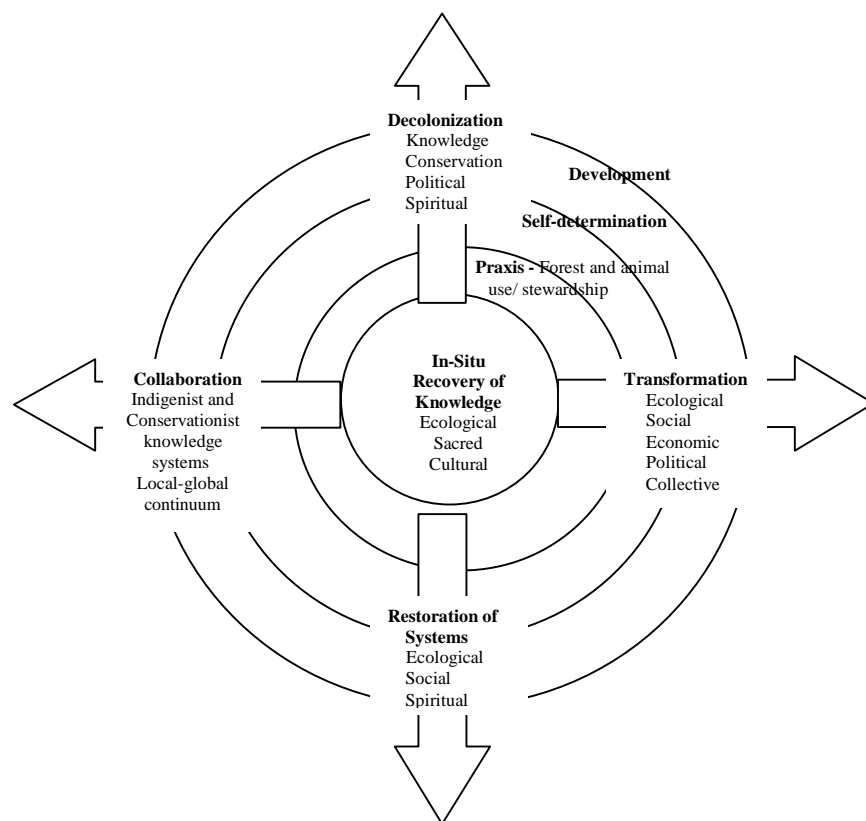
Decolonization
Knowledge
Conservation
Political
Spiritual

Development

Self-determination

Praxis - Forest and animal use/ stewardship

Collaboration
Indigenist and Conservationist knowledge systems
Local-global continuum

In-Situ Recovery of Knowledge
Ecological
Sacred
Cultural

Transformation
Ecological
Social
Economic
Political
Collective

Restoration of Systems
Ecological
Social
Spiritual